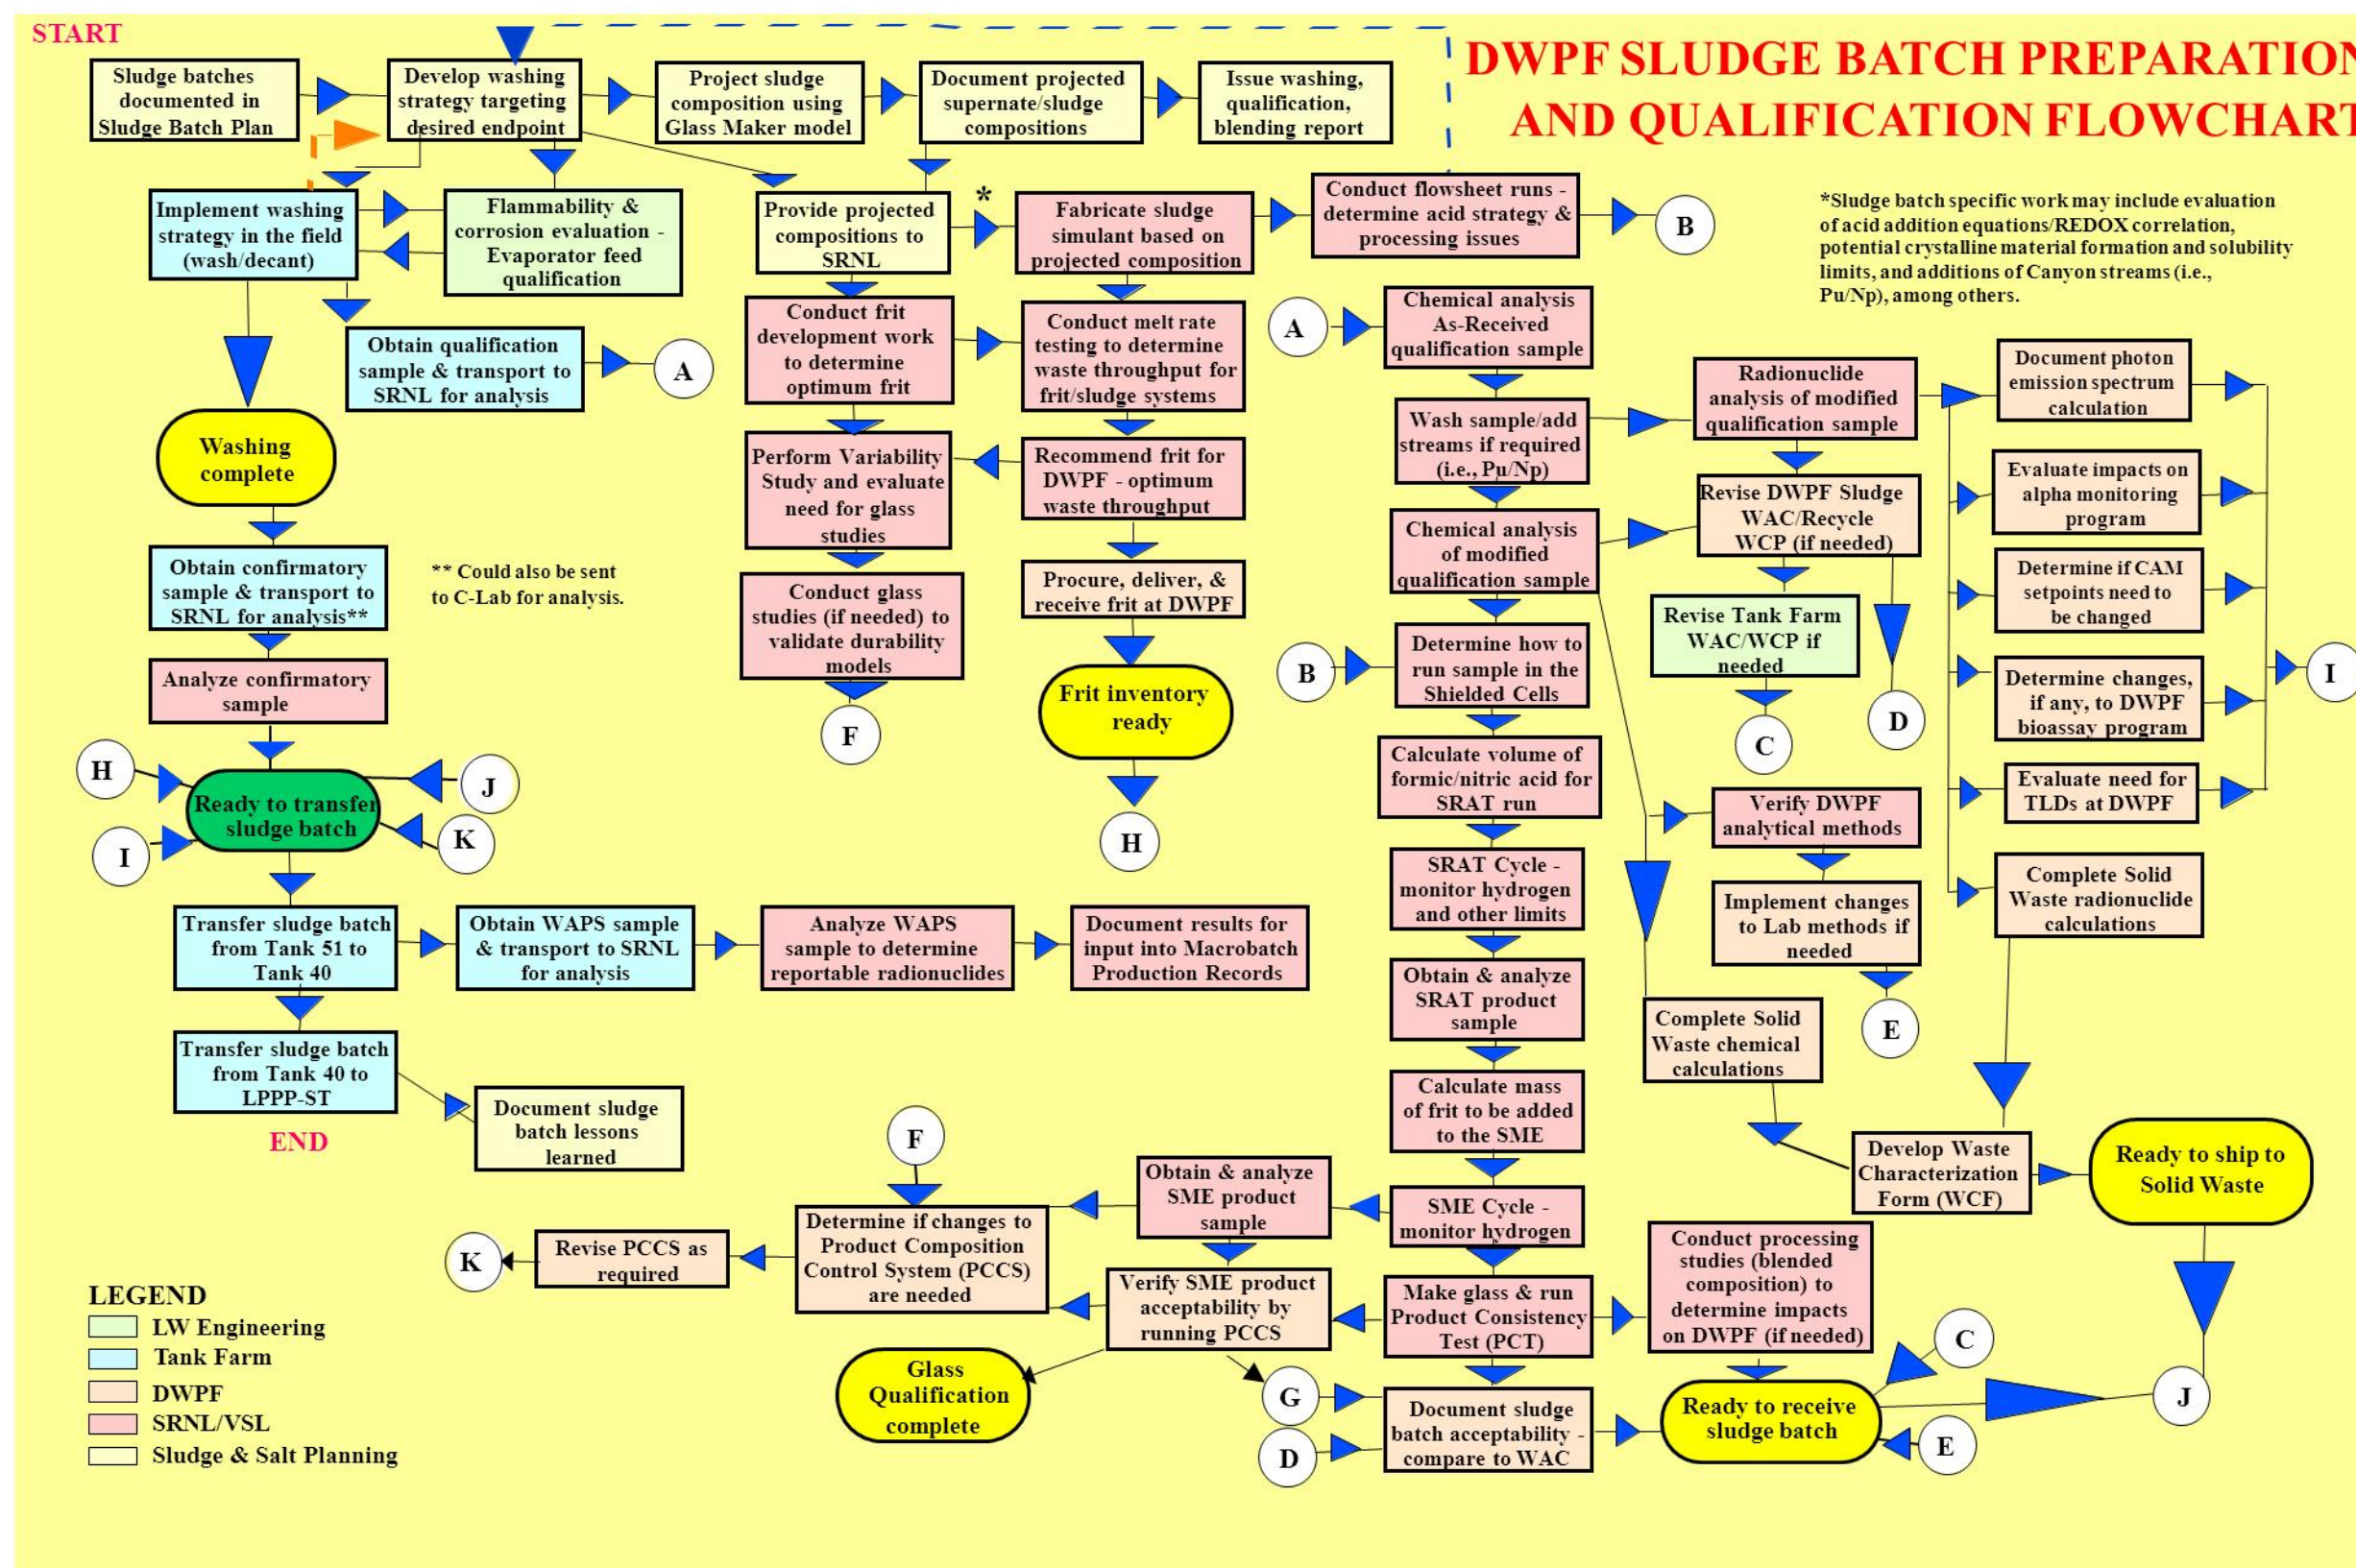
START

DWPF SLUDGE BATCH PREPARATION AND QUALIFICATION FLOWCHART

Sludge batches documented in Sludge Batch Plan

Develop washing strategy targeting desired endpoint

Project sludge composition using Glass Maker model

Document projected supernate/sludge compositions

Issue washing, qualification, blending report

Implement washing strategy in the field (wash/decant)

Flammability & corrosion evaluation - Evaporator feed qualification

Provide projected compositions to SRNL

*

Fabricate sludge simulant based on projected composition

Conduct flowsheet runs - determine acid strategy & processing issues

B

*Sludge batch specific work may include evaluation of acid addition equations/REDOX correlation, potential crystalline material formation and solubility limits, and additions of Canyon streams (i.e., Pu/Np), among others.

Obtain qualification sample & transport to SRNL for analysis

A

Conduct frit development work to determine optimum frit

Conduct melt rate testing to determine waste throughput for frit/sludge systems

A

Chemical analysis As-Received qualification sample

Washing complete

Perform Variability Study and evaluate need for glass studies

Recommend frit for DWPF - optimum waste throughput

Wash sample/add streams if required (i.e., Pu/Np)

Radionuclide analysis of modified qualification sample

Document photon emission spectrum calculation

Evaluate impacts on alpha monitoring program

Obtain confirmatory sample & transport to SRNL for analysis**

** Could also be sent to C-Lab for analysis.

Conduct glass studies (if needed) to validate durability models

Procure, deliver, & receive frit at DWPF

Chemical analysis of modified qualification sample

Revise DWPF Sludge WAC/Recycle WCP (if needed)

Determine if CAM setpoints need to be changed

Analyze confirmatory sample

Revise Tank Farm WAC/WCP if needed

B

Determine how to run sample in the Shielded Cells

Determine changes, if any, to DWPF bioassay program

I

F

Frit inventory ready

D

C

H

Ready to transfer sludge batch

J

I

K

Calculate volume of formic/nitric acid for SRAT run

Evaluate need for TLDs at DWPF

Verify DWPF analytical methods

H

SRAT Cycle - monitor hydrogen and other limits

Complete Solid Waste radionuclide calculations

Implement changes to Lab methods if needed

Transfer sludge batch from Tank 51 to Tank 40

Obtain WAPS sample & transport to SRNL for analysis

Analyze WAPS sample to determine reportable radionuclides

Document results for input into Macrobatch Production Records

Obtain & analyze SRAT product sample

E

Complete Solid Waste chemical calculations

Transfer sludge batch from Tank 40 to LPPP-ST

Document sludge batch lessons learned

Calculate mass of frit to be added to the SME

END

F

Develop Waste Characterization Form (WCF)

Ready to ship to Solid Waste

Obtain & analyze SME product sample

SME Cycle - monitor hydrogen

Determine if changes to Product Composition Control System (PCCS) are needed

Conduct processing studies (blended composition) to determine impacts on DWPF (if needed)

K

Revise PCCS as required

LEGEND
LW Engineering
Tank Farm
DWPF
SRNL/VSL
Sludge & Salt Planning

Verify SME product acceptability by running PCCS

Make glass & run Product Consistency Test (PCT)

C

Glass Qualification complete

G

Document sludge batch acceptability - compare to WAC

Ready to receive sludge batch

J

D

E